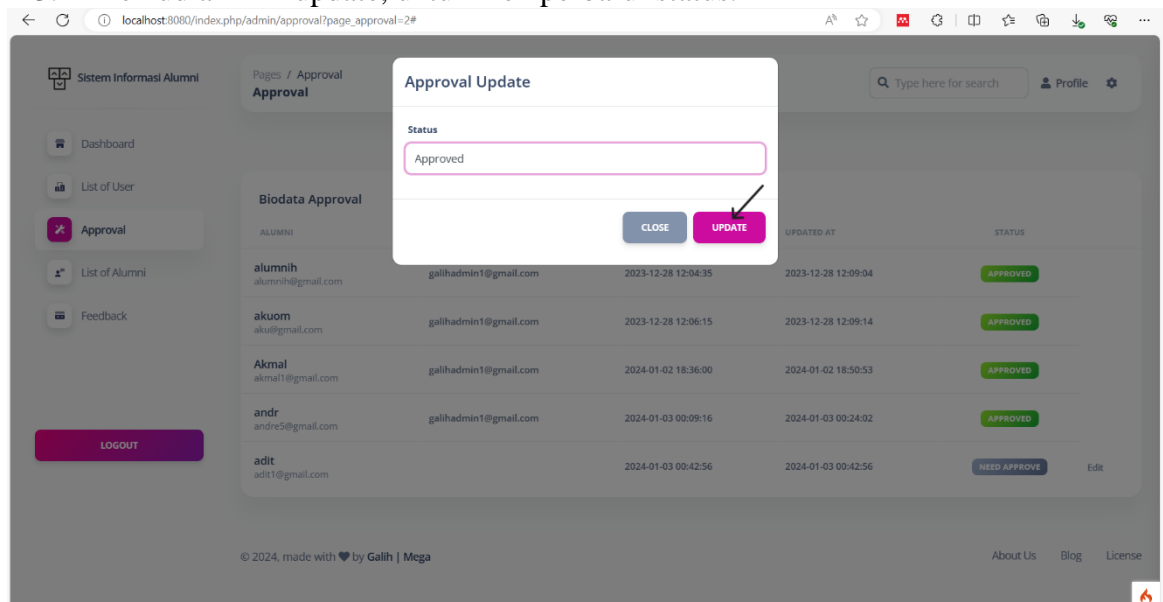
localhost:8080/index.php/admin/approval?page_approval=2#

Sistem Informasi Alumni

Dashboard

List of User

Approval

List of Alumni

Feedback

LOGOUT

Pages / Approval
Approval

Type here for search

Profile

Approval Update

Status

Approved

CLOSE

UPDATE

Biodata Approval

| ALUMNI | | | UPDATED AT | STATUS | |
|---|---|---|---|---|---|
| alumnih alumnih@gmail.com | galihadmin1@gmail.com | 2023-12-28 12:04:35 | 2023-12-28 12:09:04 | APPROVED | |
| akuom aku@gmail.com | galihadmin1@gmail.com | 2023-12-28 12:06:15 | 2023-12-28 12:09:14 | APPROVED | |
| Akmal akmal1@gmail.com | galihadmin1@gmail.com | 2024-01-02 18:36:00 | 2024-01-02 18:50:53 | APPROVED | |
| andr andre5@gmail.com | galihadmin1@gmail.com | 2024-01-03 00:09:16 | 2024-01-03 00:24:02 | APPROVED | |
| adit adit1@gmail.com | | 2024-01-03 00:42:56 | 2024-01-03 00:42:56 | NEED APPROVE | Edit |

© 2024, made with ♥ by Galih | Mega

About Us

Blog

License